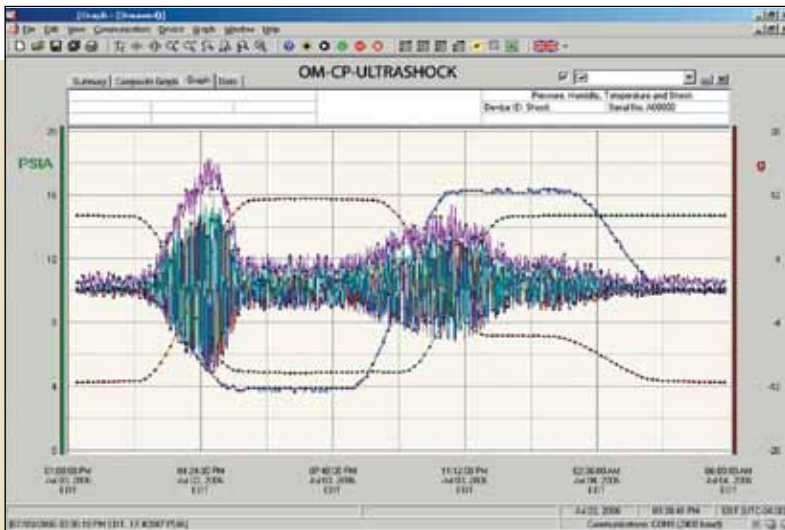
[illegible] - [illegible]
File Edit View Communication Device Graph Window Help
Summary | Composite Graph | Graph | Data
OM-CP-ULTRASHOCK
All
Pressure, Humidity, Temperature and Shock
Device ID: Shock
Serial No: A00000
20
PSIA
16
12
8
4
0
20
g
12
4
-4
-12
-20
01:00:00 PM Jul 01, 2006 EDT
04:24:00 PM Jul 02, 2006 EDT
07:48:00 PM Jul 03, 2006 EDT
11:12:00 PM Jul 03, 2006 EDT
02:36:00 AM Jul 06, 2006 EDT
06:00:00 AM Jul 04, 2006 EDT
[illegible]
Jul 03, 2006
03:38:40 PM
EDT (UTC-04:00)
Communications: COM1 (3600 baud)